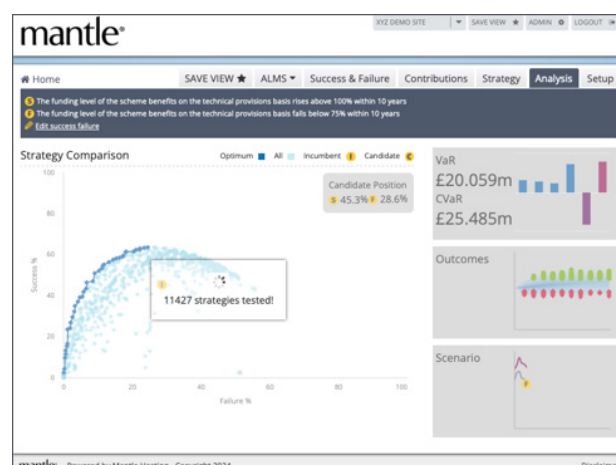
mantle®

XYZ DEMO SITE | SAVE VIEW ★ | ADMIN ⚙ | LOGOUT

Home

SAVE VIEW ★ | ALMS ▾ | Success & Failure | Contributions | Strategy | Analysis | Setup

S The funding level of the scheme benefits on the technical provisions basis rises above 100% within 10 years
F The funding level of the scheme benefits on the technical provisions basis falls below 75% within 10 years
Edit success failure

Strategy Comparison

Optimum All Incumbent I Candidate C

Candidate Position
S 45.3% F 28.6%

100
80
60
40
20
0

Success %

I

11427 strategies tested!

0 20 40 60 80 100

Failure %

VaR
£20.059m
CVaR
£25.485m

Outcomes

Scenario

F

mantle Powered by Mantle Hosting Copyright 2024 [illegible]